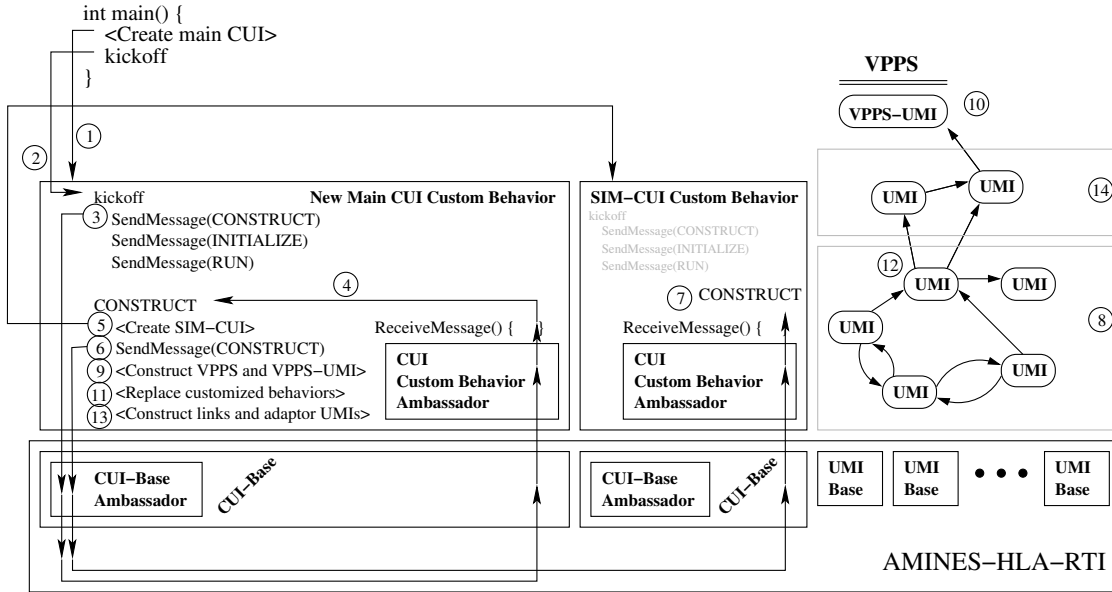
int main() {
<Create main CUI>
kickoff
}

VPPS

VPPS−UMI

10

1

2

kickoff

New Main CUI Custom Behavior

3 SendMessage(CONSTRUCT)
SendMessage(INITIALIZE)
SendMessage(RUN)

4

CONSTRUCT

5 <Create SIM−CUI>

6 SendMessage(CONSTRUCT)

9 <Construct VPPS and VPPS−UMI>

11 <Replace customized behaviors>

13 <Construct links and adaptor UMIs>

ReceiveMessage() { }

CUI
Custom Behavior
Ambassador

SIM−CUI Custom Behavior

kickoff
SendMessage(CONSTRUCT)
SendMessage(INITIALIZE)
SendMessage(RUN)

7 CONSTRUCT

ReceiveMessage() {

CUI
Custom Behavior
Ambassador

UMI

UMI

14

12

UMI

UMI

UMI

8

UMI

UMI

CUI−Base
Ambassador

CUI−Base

CUI−Base
Ambassador

CUI−Base

UMI
Base

UMI
Base

UMI
Base

AMINES−HLA−RTI